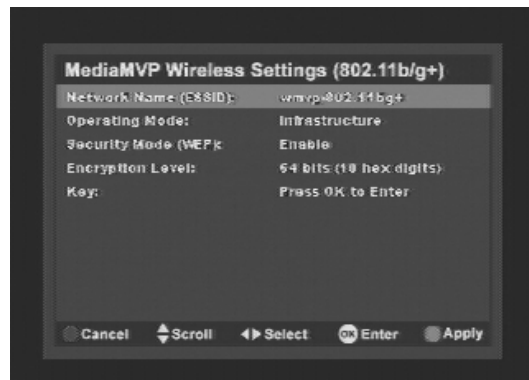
MediaMVP Wireless Settings (802.11b/g+)

| | |
|---|---|
| Network Name (ESSID): | wmvp-802.11bg+ |
| Operating Mode: | Infrastructure |
| Security Mode (WEP): | Enable |
| Encryption Level: | 64 bits (10 hex digits) |
| Key: | Press OK to Enter |

Cancel ⬍Scroll ◀▶Select OK Enter Apply